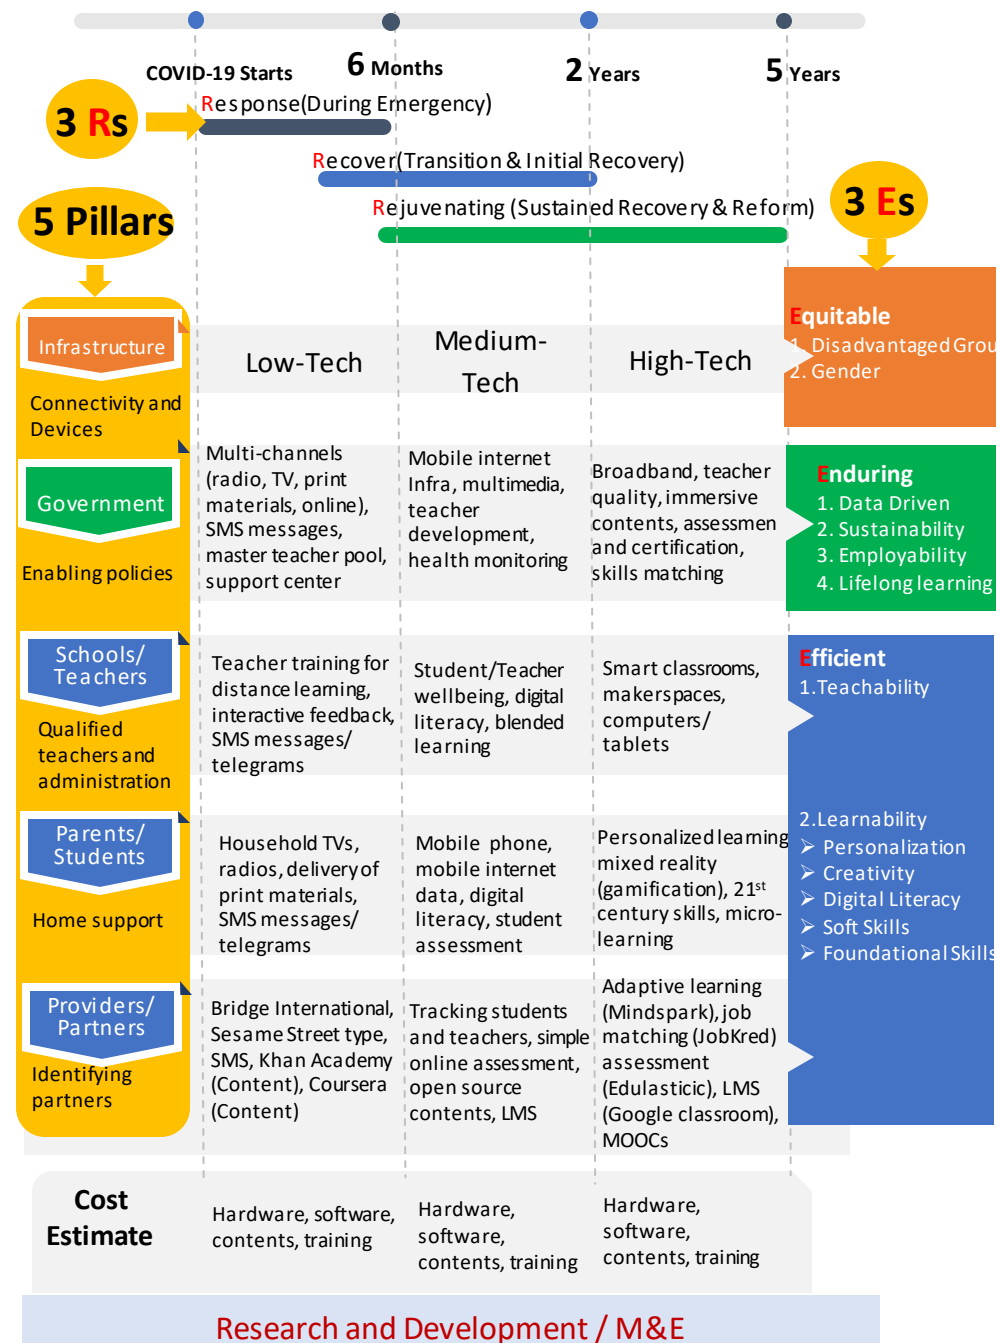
COVID-19 Starts

6 Months

2 Years

5 Years

3 Rs

Response(During Emergency)

Recover(Transition & Initial Recovery)

Rejuvenating (Sustained Recovery & Reform)

5 Pillars

3 Es

| | Low-Tech | Medium-Tech | High-Tech |
|---|---|---|---|
| Infrastructure | | | |
| Connectivity and Devices | | | |
| Government | Multi-channels (radio, TV, print materials, online), SMS messages, master teacher pool, support center | Mobile internet Infra, multimedia, teacher development, health monitoring | Broadband, teacher quality, immersive contents, assessmen and certification, skills matching |
| Enabling policies | | | |
| Schools/ Teachers | Teacher training for distance learning, interactive feedback, SMS messages/ telegrams | Student/Teacher wellbeing, digital literacy, blended learning | Smart classrooms, makerspaces, computers/ tablets |
| Qualified teachers and administration | | | |
| Parents/ Students | Household TVs, radios, delivery of print materials, SMS messages/ telegrams | Mobile phone, mobile internet data, digital literacy, student assessment | Personalized learning mixed reality (gamification), $21^{st}$ century skills, micro-learning |
| Home support | | | |
| Providers/ Partners | Bridge International, Sesame Street type, SMS, Khan Academy (Content), Coursera (Content) | Tracking students and teachers, simple online assessment, open source contents, LMS | Adaptive learning (Mindspark), job matching (JobKred) assessment (Edulasticic), LMS (Google classroom), MOOCs |
| Identifying partners | | | |
| Cost Estimate | Hardware, software, contents, training | Hardware, software, contents, training | Hardware, software, contents, training |

Equitable
1. Disadvantaged Grou
2. Gender

Enduring
1. Data Driven
2. Sustainability
3. Employability
4. Lifelong learning

Efficient
1.Teachability

2.Learnability
➢ Personalization
➢ Creativity
➢ Digital Literacy
➢ Soft Skills
➢ Foundational Skills

Research and Development / M&E